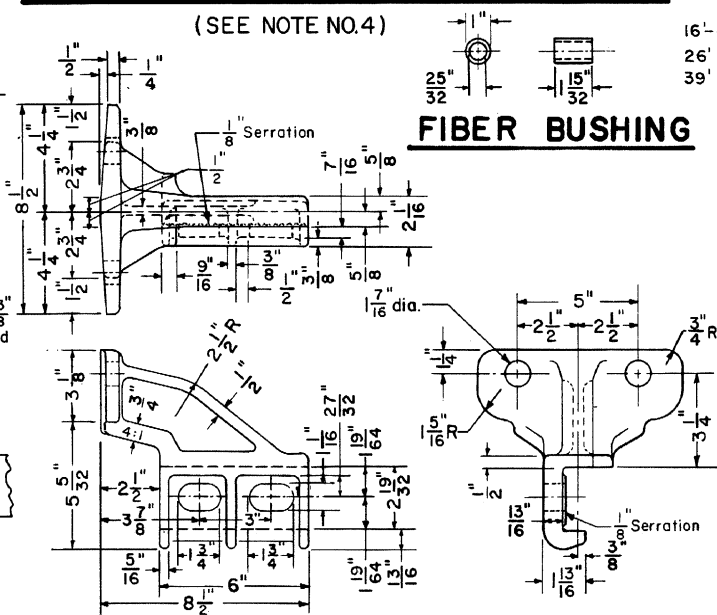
(SEE NOTE NO.4)

$1''$

$\frac{25''}{32}$

$1\frac{15''}{32}$

16'-
26'
39'

FIBER BUSHING

$\frac{1''}{2}$

$\frac{1''}{4}$

$4\frac{1''}{4}$

$\frac{1''}{2}$

$\frac{3''}{8}$

$\frac{1''}{8}$ Serration

$\frac{1''}{2}$

$8\frac{1''}{2}$

$2\frac{3''}{4}$

$2\frac{3''}{4}$

$4\frac{1''}{4}$

$\frac{1''}{2}$

$\frac{7''}{16}$

$\frac{5''}{8}$

$2\frac{1''}{16}$

$\frac{9''}{16}$

$\frac{3''}{8}$

$\frac{1''}{2}$

$\frac{3''}{8}$

$\frac{5''}{8}$

$1\frac{7''}{16}$ dia.

$5''$

$2\frac{1''}{2}$

$2\frac{1''}{2}$

$\frac{3''}{4}$R

$\frac{1''}{4}$

$1\frac{5''}{16}$R

$\frac{3''}{4}$

$2\frac{1''}{2}$R

$\frac{1''}{2}$

$3\frac{1''}{8}$

$\frac{3''}{4}$

4:1

$\frac{1''}{16}$

$\frac{27''}{32}$

$\frac{19''}{64}$

$5\frac{5''}{32}$

$2\frac{1''}{2}$

$2\frac{19''}{32}$

$3\frac{7''}{8}$

$\frac{3''}{}$

$\frac{5''}{16}$

$1\frac{3''}{4}$

$1\frac{3''}{4}$

$6''$

$8\frac{1''}{2}$

$\frac{19''}{64}$

$\frac{13''}{16}$

$\frac{1''}{2}$

$\frac{13''}{16}$

$\frac{1''}{8}$ Serration

$\frac{3''}{8}$

$1\frac{13''}{16}$